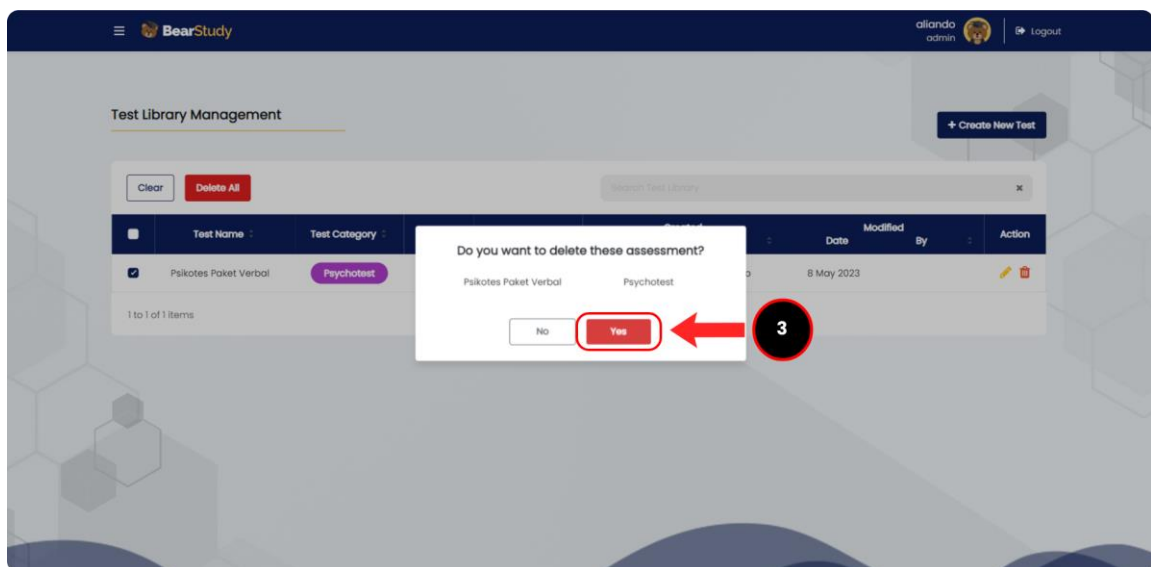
BearStudy

aliando
admin

Logout

Test Library Management

+ Create New Test

Clear

Delete All

Search Test Library

| | Test Name | Test Category | | | Created | Modified Date | By | Action |
|---|---|---|---|---|---|---|---|---|
| | Psikotes Paket Verbal | Psychotest | | | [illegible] | 8 May 2023 | | |

1 to 1 of 1 items

Do you want to delete these assessment?

Psikotes Paket Verbal

Psychotest

No

Yes

3